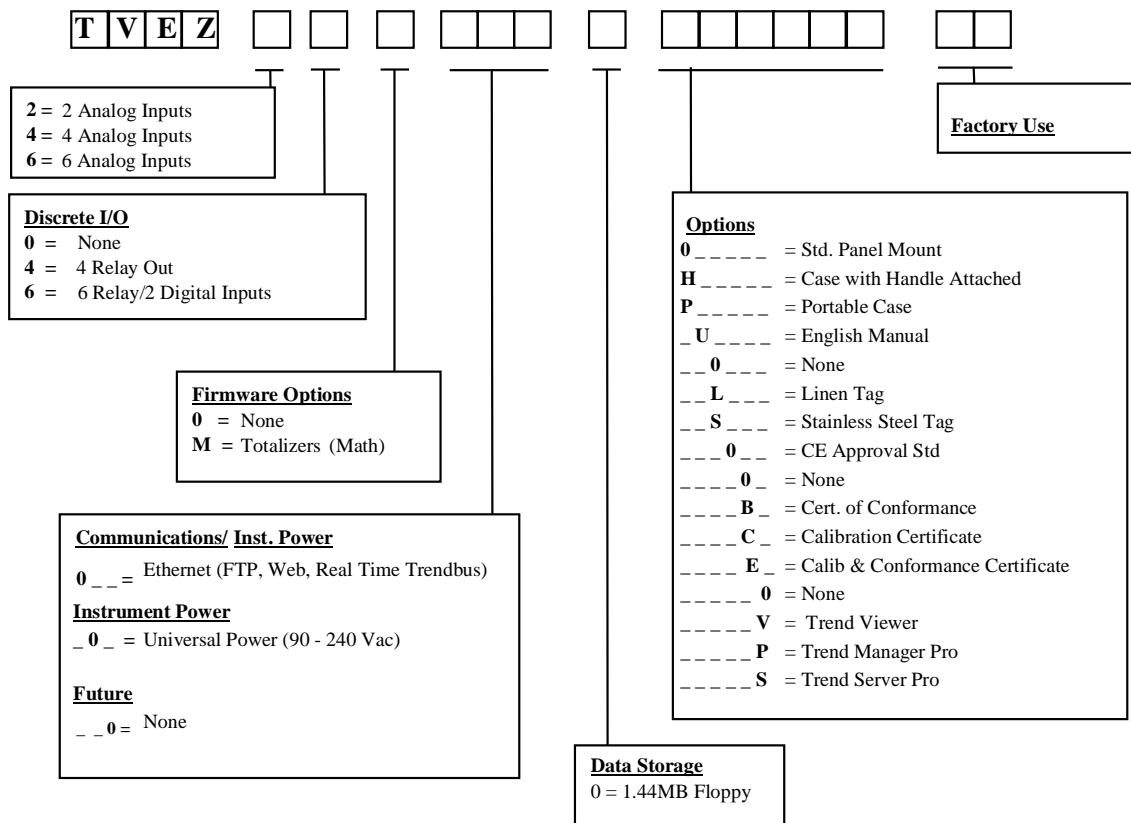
T V E Z

**2 =** 2 Analog Inputs
**4 =** 4 Analog Inputs
**6 =** 6 Analog Inputs

**Factory Use**

**Discrete I/O**
**0 =** None
**4 =** 4 Relay Out
**6 =** 6 Relay/2 Digital Inputs

**Options**
**0** _ _ _ _ _ = Std. Panel Mount
**H** _ _ _ _ _ = Case with Handle Attached
**P** _ _ _ _ _ = Portable Case
_ **U** _ _ _ _ = English Manual
_ _ **0** _ _ _ = None
_ _ **L** _ _ _ = Linen Tag
_ _ **S** _ _ _ = Stainless Steel Tag
_ _ _ **0** _ _ = CE Approval Std
_ _ _ _ **0** _ = None
_ _ _ _ **B** _ = Cert. of Conformance
_ _ _ _ **C** _ = Calibration Certificate
_ _ _ _ **E** _ = Calib & Conformance Certificate
_ _ _ _ _ **0** = None
_ _ _ _ _ **V** = Trend Viewer
_ _ _ _ _ **P** = Trend Manager Pro
_ _ _ _ _ **S** = Trend Server Pro

**Firmware Options**
**0 =** None
**M =** Totalizers (Math)

**Communications/ Inst. Power**
**0** _ _ = Ethernet (FTP, Web, Real Time Trendbus)
**Instrument Power**
_ **0** _ = Universal Power (90 - 240 Vac)

**Future**
_ _ **0 =** None

**Data Storage**
0 = 1.44MB Floppy